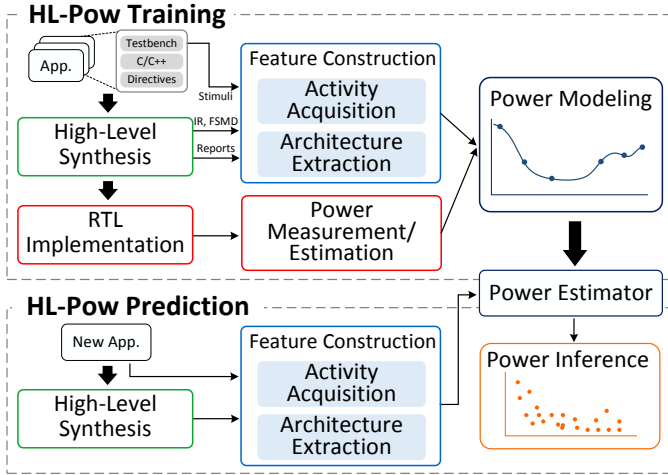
HL-Pow Training

App.

Testbench

C/C++

Directives

Stimuli

Feature Construction

Activity Acquisition

Architecture Extraction

IR, FSMD

Reports

High-Level Synthesis

RTL Implementation

Power Measurement/ Estimation

Power Modeling

Power Estimator

HL-Pow Prediction

New App.

High-Level Synthesis

Feature Construction

Activity Acquisition

Architecture Extraction

Power Inference